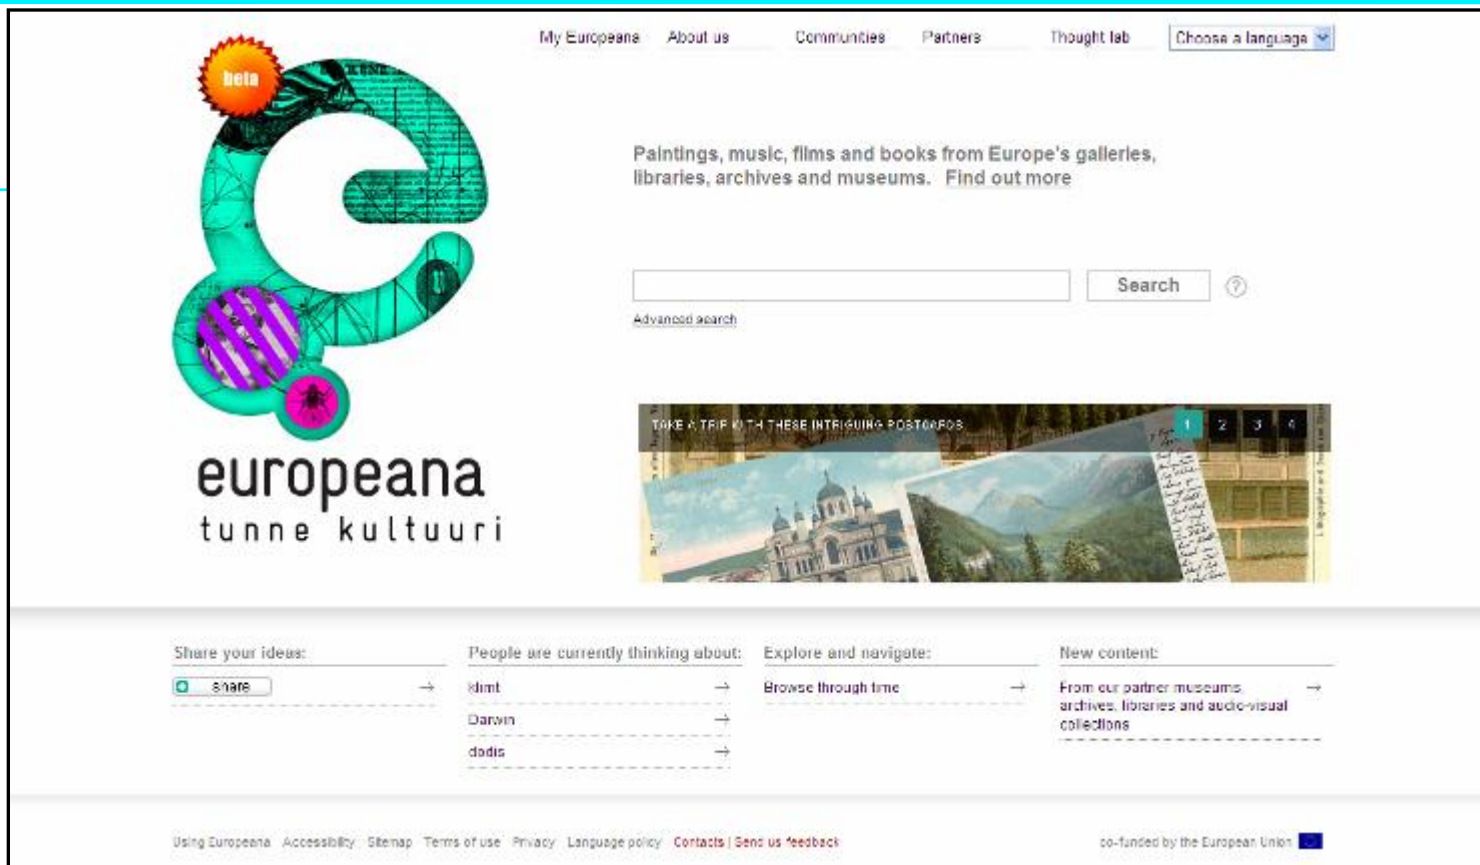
beta

My Europeana About us Communities Partners Thought lab Choose a language

Paintings, music, films and books from Europe's galleries, libraries, archives and museums. Find out more

Search

Advanced search

TAKE A TRIP WITH THESE INTRIGUING POSTCARDS

1 2 3 4

europeana
tunne kultuuri

Share your ideas:

share

People are currently thinking about:

klimt

Darwin

dodis

Explore and navigate:

Browse through time

New content:

From our partner museums, archives, libraries and audio-visual collections

Using Europeana Accessibility Sitemap Terms of use Privacy Language policy Contacts | Send us feedback

co-funded by the European Union